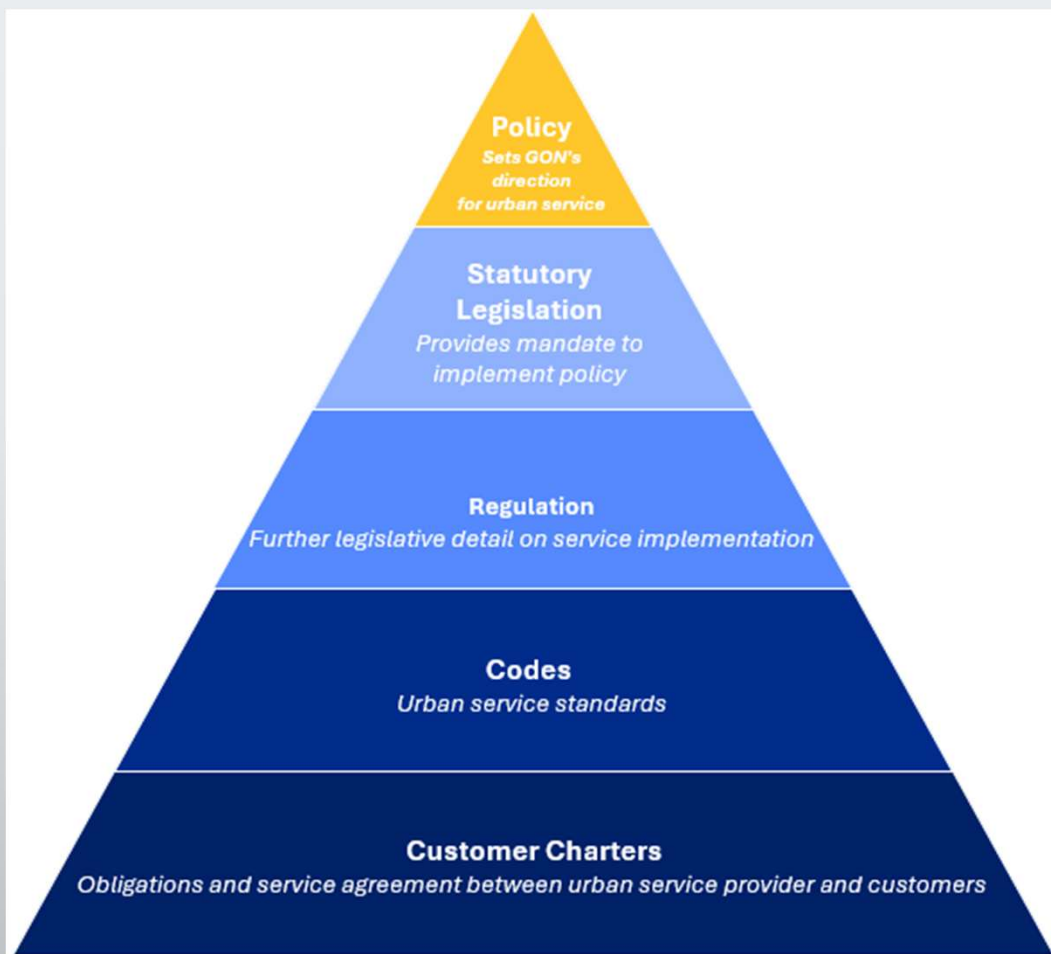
Policy
Sets GON's direction for urban service

Statutory Legislation
Provides mandate to implement policy

Regulation
Further legislative detail on service implementation

Codes
Urban service standards

Customer Charters
Obligations and service agreement between urban service provider and customers